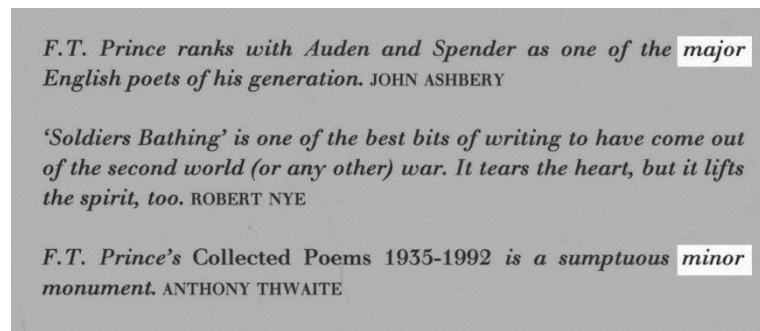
F.T. Prince ranks with Auden and Spender as one of the major English poets of his generation. JOHN ASHBERY

'Soldiers Bathing' is one of the best bits of writing to have come out of the second world (or any other) war. It tears the heart, but it lifts the spirit, too. ROBERT NYE

F.T. Prince's Collected Poems 1935-1992 is a sumptuous minor monument. ANTHONY THWAITE